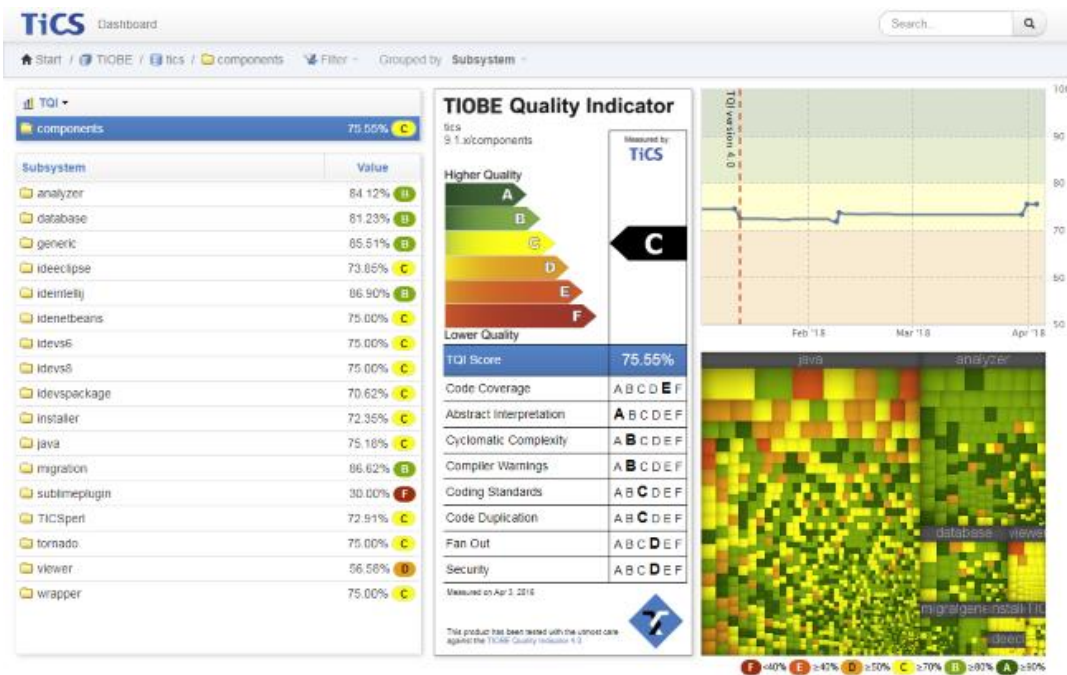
TiCS Dashboard

Search...

Start / TIOBE / tics / components Filter Grouped by Subsystem

TQI

components 75.55% C

| Subsystem | Value |
|---|---|
| analyzer | 84.12% B |
| database | 81.23% B |
| generic | 85.51% B |
| ideeclipse | 73.85% C |
| ideintellij | 86.90% B |
| idenetbeans | 75.00% C |
| idevs6 | 75.00% C |
| idevs8 | 75.00% C |
| idevspackage | 70.62% C |
| installer | 72.35% C |
| java | 75.18% C |
| migration | 86.62% B |
| sublimeplugin | 30.00% F |
| TICSperl | 72.91% C |
| tornado | 75.00% C |
| viewer | 56.56% D |
| wrapper | 75.00% C |

TIOBE Quality Indicator

tics
9.1.x/components

Measured by: TiCS

Higher Quality

A
B
C
D
E
F

C

Lower Quality

| TQI Score | 75.55% |
|---|---|
| Code Coverage | A B C D E F |
| Abstract Interpretation | A B C D E F |
| Cyclomatic Complexity | A B C D E F |
| Compiler Warnings | A B C D E F |
| Coding Standards | A B C D E F |
| Code Duplication | A B C D E F |
| Fan Out | A B C D E F |
| Security | A B C D E F |

Measured on Apr 3, 2018

This product has been tested with the utmost care against the TIOBE Quality Indicator 4.0

TQI version 4.0

100
90
80
70
60
50

Feb '18 Mar '18 Apr '18

java analyzer database viewer migra gene install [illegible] deec

F <40% E ≥40% D ≥50% C ≥70% B ≥80% A ≥90%